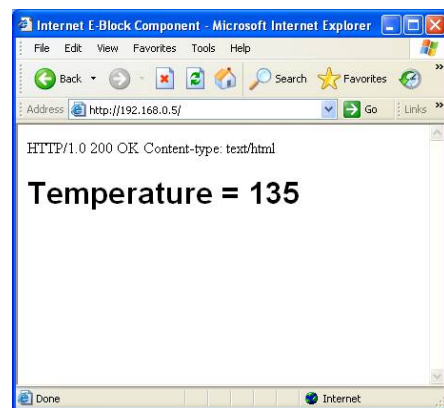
Internet E-Block Component - Microsoft Internet Explorer

File Edit View Favorites Tools Help

Back Search Favorites

Address http://192.168.0.5/ Go Links »

HTTP/1.0 200 OK Content-type: text/html

Temperature = 135

Done Internet